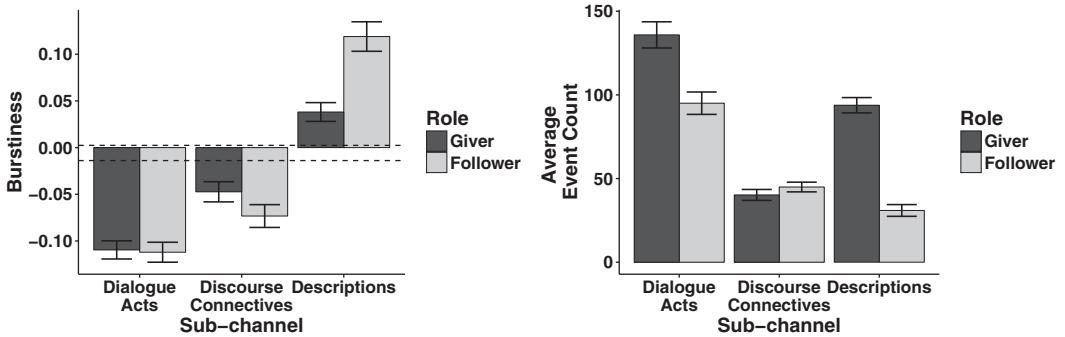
Burstiness

0.10
0.05
0.00
−0.05
−0.10

Dialogue Acts
Discourse Connectives
Descriptions

Sub−channel

Role
Giver
Follower

Average Event Count

150
100
50
0

Dialogue Acts
Discourse Connectives
Descriptions

Sub−channel

Role
Giver
Follower